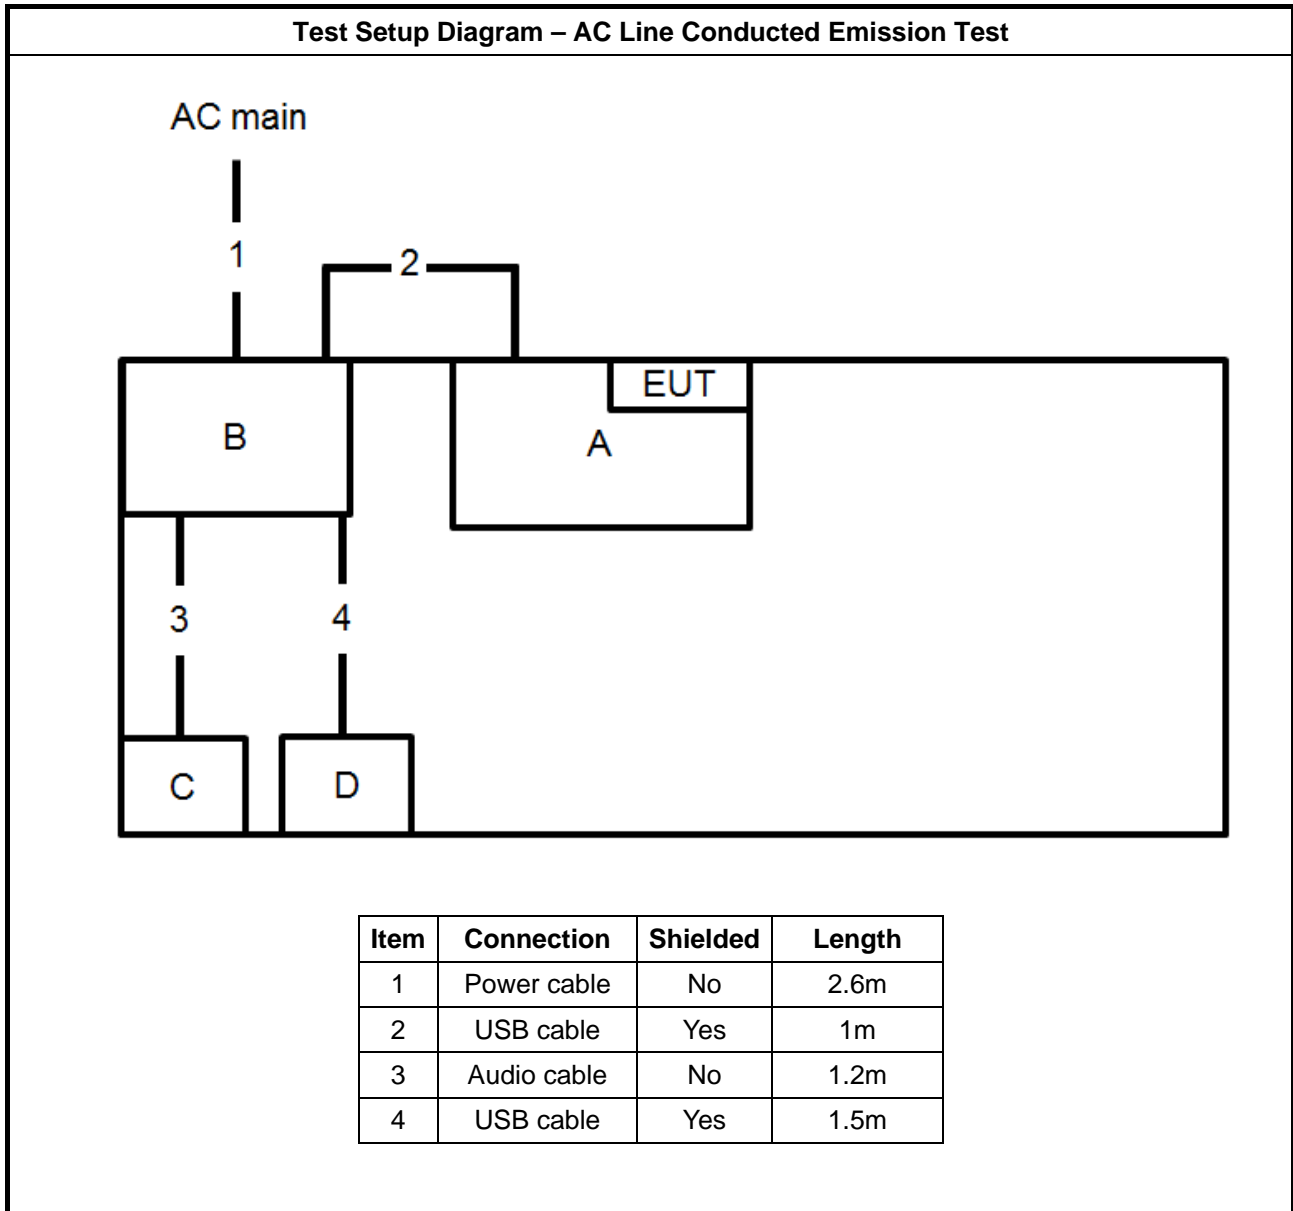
Test Setup Diagram – AC Line Conducted Emission Test

AC main

1

2

EUT

B

A

3

4

C

D

| Item | Connection | Shielded | Length |
|---|---|---|---|
| 1 | Power cable | No | 2.6m |
| 2 | USB cable | Yes | 1m |
| 3 | Audio cable | No | 1.2m |
| 4 | USB cable | Yes | 1.5m |